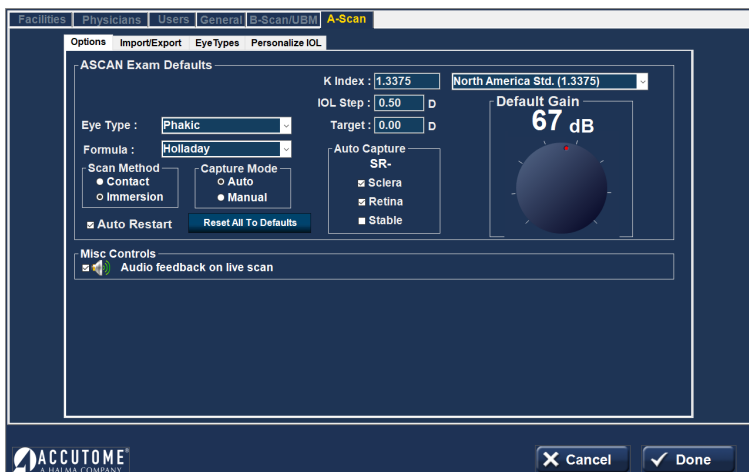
Facilities | Physicians | Users | General | B-Scan/UBM | A-Scan

Options | Import/Export | EyeTypes | Personalize IOL

ASCAN Exam Defaults

K Index : 1.3375
North America Std. (1.3375)

IOL Step : 0.50 D

Target : 0.00 D

Default Gain
67 dB

Eye Type : Phakic

Formula : Holladay

Scan Method
Contact
Immersion

Capture Mode
Auto
Manual

Auto Capture
SR-
Sclera
Retina
Stable

Auto Restart

Reset All To Defaults

Misc Controls
Audio feedback on live scan

ACCUTOME
A HALMA COMPANY

Cancel

Done